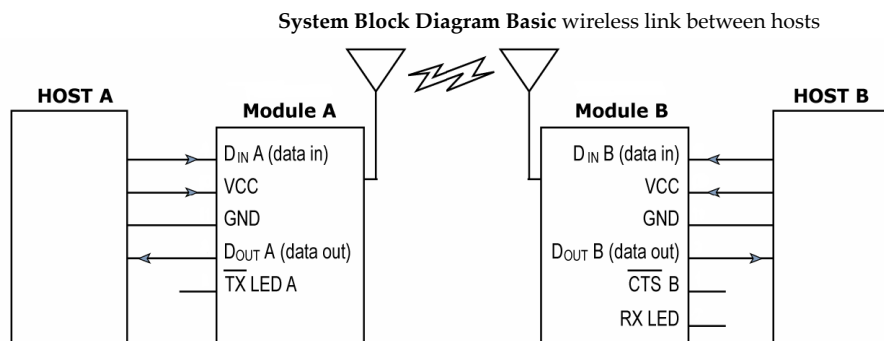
**System Block Diagram Basic** wireless link between hosts

HOST A

Module A

$D_{IN}$ A (data in)

VCC

GND

$D_{OUT}$ A (data out)

$\overline{TX}$ LED A

Module B

$D_{IN}$ B (data in)

VCC

GND

$D_{OUT}$ B (data out)

$\overline{CTS}$ B

RX LED

HOST B